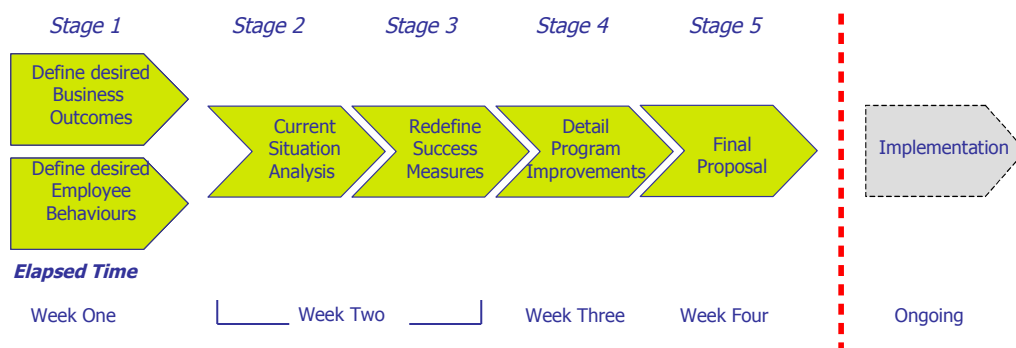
Stage 1

Define desired Business Outcomes

Define desired Employee Behaviours

Stage 2

Current Situation Analysis

Stage 3

Redefine Success Measures

Stage 4

Detail Program Improvements

Stage 5

Final Proposal

Implementation

Elapsed Time

Week One

Week Two

Week Three

Week Four

Ongoing